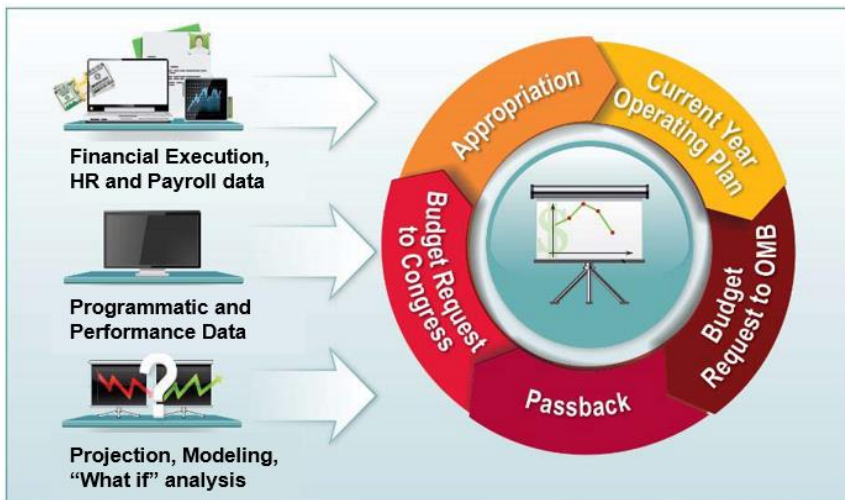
Financial Execution, HR and Payroll data

Programmatic and Performance Data

Projection, Modeling, “What if” analysis

Appropriation

Current Year Operating Plan

Budget Request to OMB

Passback

Budget Request to Congress